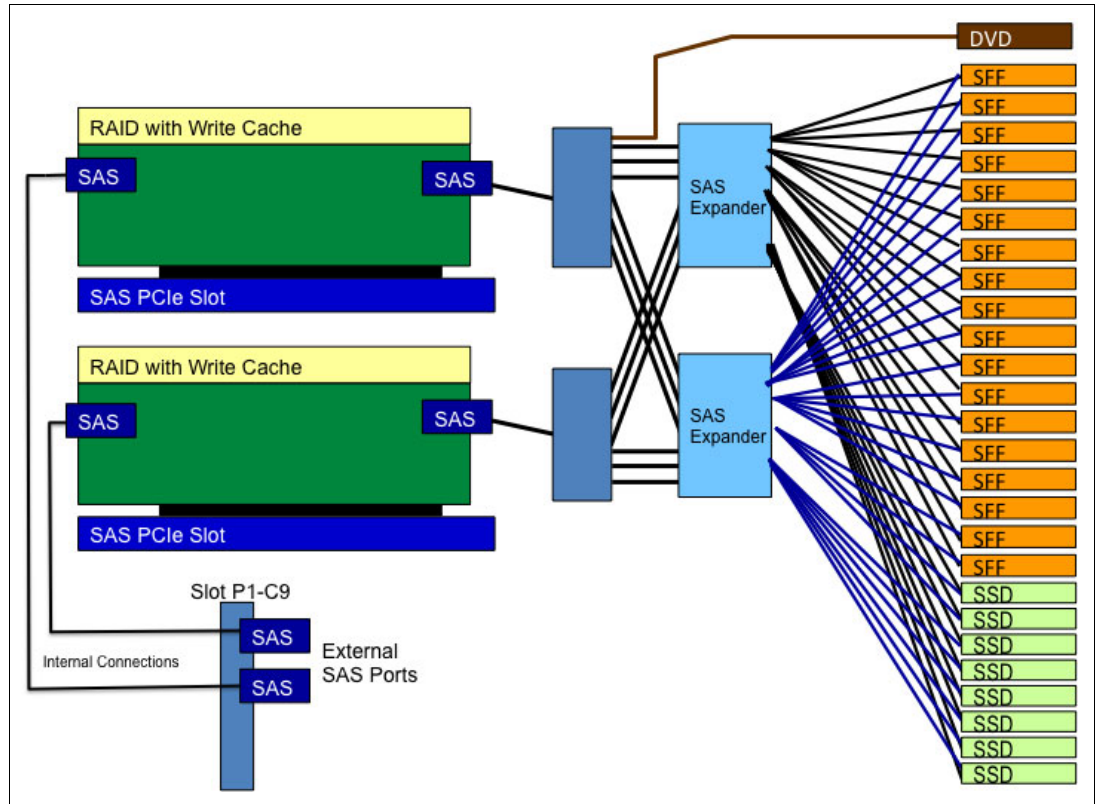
DVD

RAID with Write Cache

SAS

SAS

SAS PCIe Slot

RAID with Write Cache

SAS

SAS

SAS PCIe Slot

SAS Expander

SAS Expander

SFF
SFF
SFF
SFF
SFF
SFF
SFF
SFF
SFF
SFF
SFF
SFF
SFF
SFF
SFF
SFF
SFF
SFF

SSD
SSD
SSD
SSD
SSD
SSD
SSD
SSD

Slot P1-C9

SAS

SAS

External SAS Ports

Internal Connections